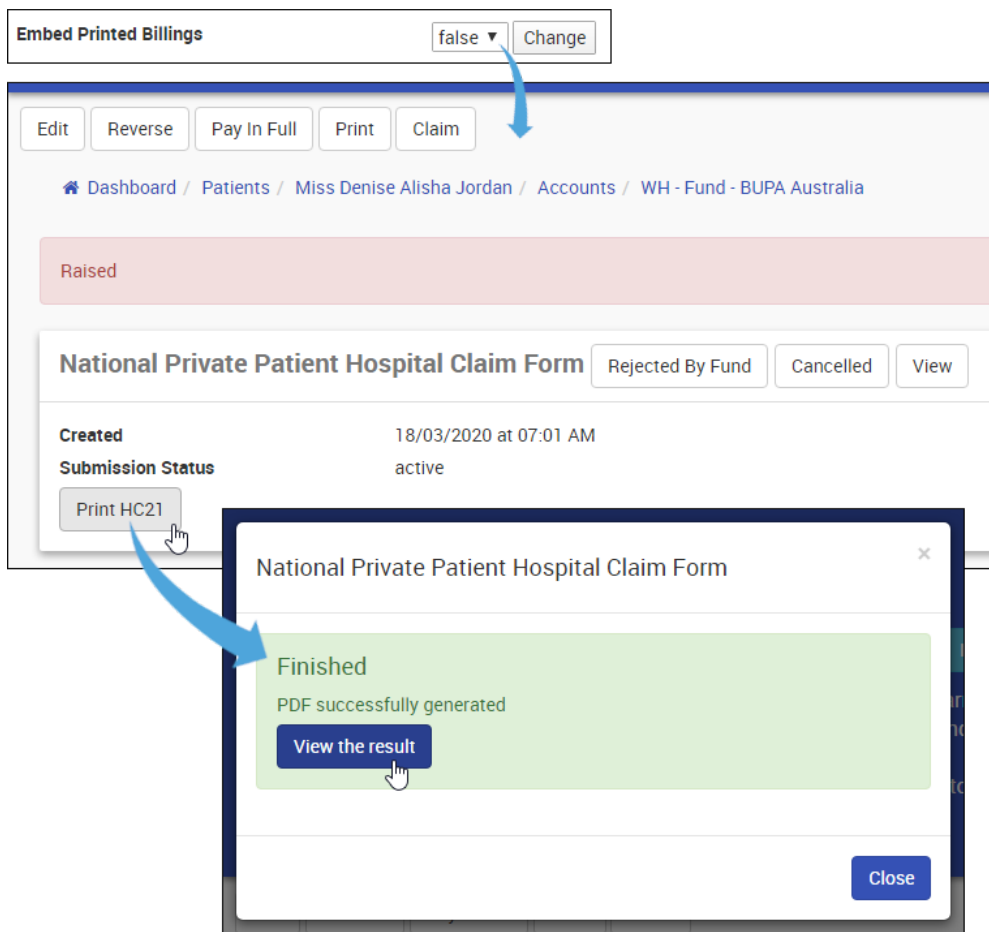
Embed Printed Billings false ▼ Change

Edit Reverse Pay In Full Print Claim

Dashboard / Patients / Miss Denise Alisha Jordan / Accounts / WH - Fund - BUPA Australia

Raised

National Private Patient Hospital Claim Form Rejected By Fund Cancelled View

Created 18/03/2020 at 07:01 AM
Submission Status active

Print HC21

National Private Patient Hospital Claim Form ×

Finished
PDF successfully generated
View the result

Close